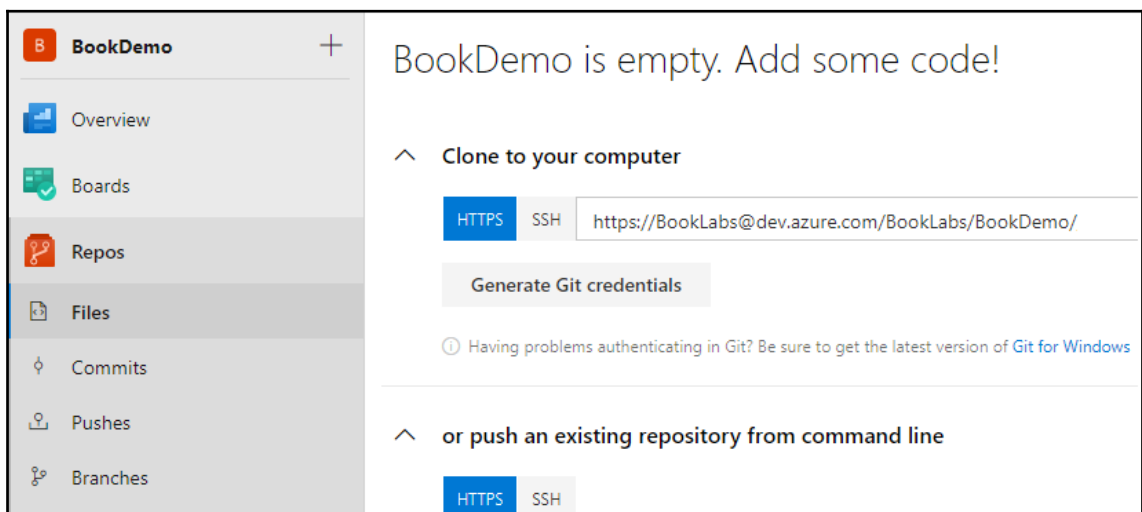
B BookDemo +

Overview

Boards

Repos

Files

Commits

Pushes

Branches

BookDemo is empty. Add some code!

Clone to your computer

HTTPS SSH https://BookLabs@dev.azure.com/BookLabs/BookDemo/

Generate Git credentials

Having problems authenticating in Git? Be sure to get the latest version of Git for Windows

or push an existing repository from command line

HTTPS SSH